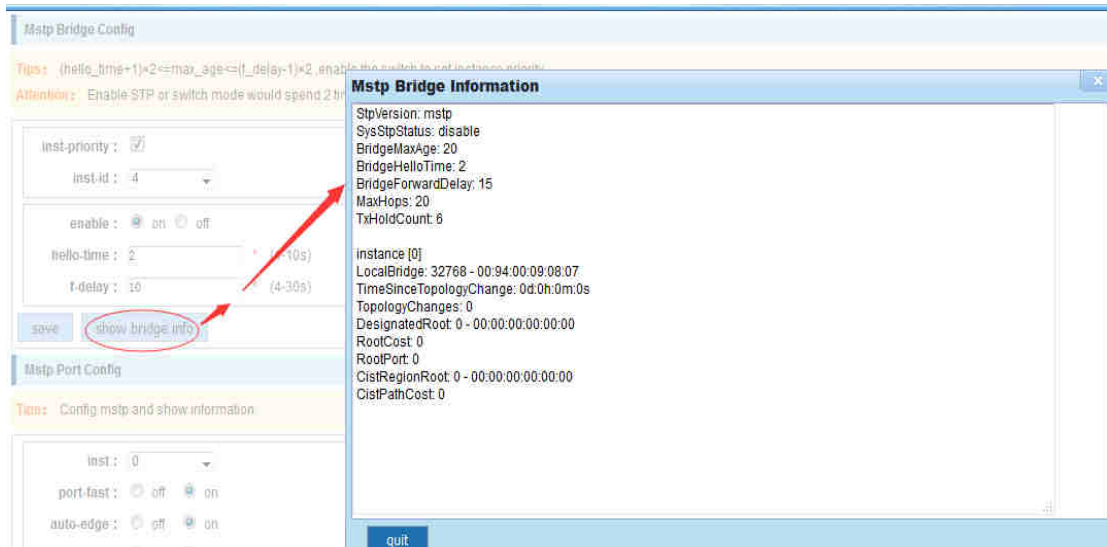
Mstp Bridge Config

Tips: (hello_time+1)×2<=max_age<=(f_delay-1)×2 ,enable the switch to set instance priority

Attention: Enable STP or switch mode would spend 2 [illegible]

inst-priority :

inst-id : 4

enable : on off

hello-time : 2 * ([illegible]-10s)

f-delay : 10 * (4-30s)

save show bridge info

Mstp Port Config

Tips: Config mstp and show information

inst : 0

port-fast : off on

auto-edge : off on

Mstp Bridge Information

StpVersion: mstp
SysStpStatus: disable
BridgeMaxAge: 20
BridgeHelloTime: 2
BridgeForwardDelay: 15
MaxHops: 20
TxHoldCount: 6

instance [0]
LocalBridge: 32768 - 00:94:00:09:08:07
TimeSinceTopologyChange: 0d:0h:0m:0s
TopologyChanges: 0
DesignatedRoot: 0 - 00:00:00:00:00:00
RootCost: 0
RootPort: 0
CistRegionRoot: 0 - 00:00:00:00:00:00
CistPathCost: 0

quit